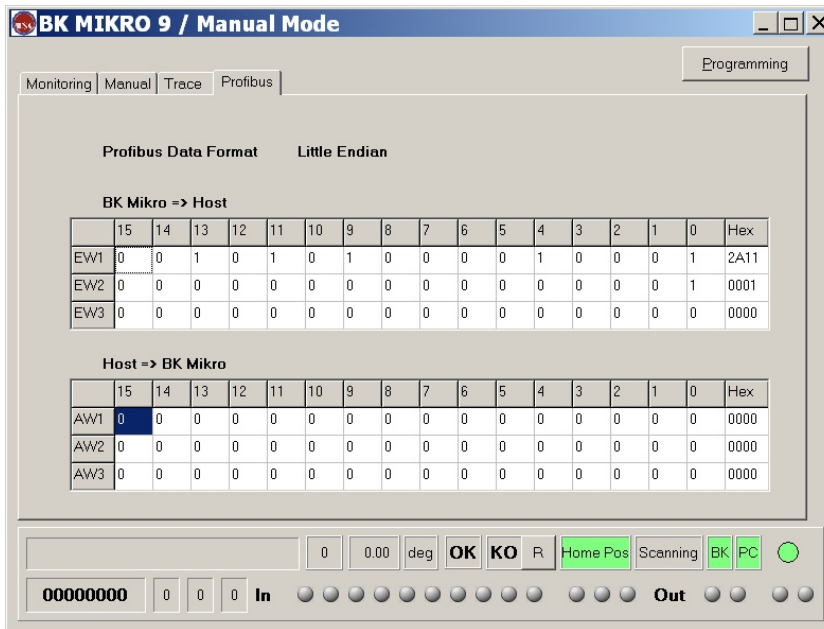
BK MIKRO 9 / Manual Mode

Programming

Monitoring | Manual | Trace | Profibus

Profibus Data Format Little Endian

BK Mikro => Host

| | 15 | 14 | 13 | 12 | 11 | 10 | 9 | 8 | 7 | 6 | 5 | 4 | 3 | 2 | 1 | 0 | Hex |
|---|---|---|---|---|---|---|---|---|---|---|---|---|---|---|---|---|---|
| EW1 | 0 | 0 | 1 | 0 | 1 | 0 | 1 | 0 | 0 | 0 | 0 | 1 | 0 | 0 | 0 | 1 | 2A11 |
| EW2 | 0 | 0 | 0 | 0 | 0 | 0 | 0 | 0 | 0 | 0 | 0 | 0 | 0 | 0 | 0 | 1 | 0001 |
| EW3 | 0 | 0 | 0 | 0 | 0 | 0 | 0 | 0 | 0 | 0 | 0 | 0 | 0 | 0 | 0 | 0 | 0000 |

Host => BK Mikro

| | 15 | 14 | 13 | 12 | 11 | 10 | 9 | 8 | 7 | 6 | 5 | 4 | 3 | 2 | 1 | 0 | Hex |
|---|---|---|---|---|---|---|---|---|---|---|---|---|---|---|---|---|---|
| AW1 | 0 | 0 | 0 | 0 | 0 | 0 | 0 | 0 | 0 | 0 | 0 | 0 | 0 | 0 | 0 | 0 | 0000 |
| AW2 | 0 | 0 | 0 | 0 | 0 | 0 | 0 | 0 | 0 | 0 | 0 | 0 | 0 | 0 | 0 | 0 | 0000 |
| AW3 | 0 | 0 | 0 | 0 | 0 | 0 | 0 | 0 | 0 | 0 | 0 | 0 | 0 | 0 | 0 | 0 | 0000 |

0 0.00 deg OK KO R Home Pos Scanning BK PC

00000000 0 0 0 In Out